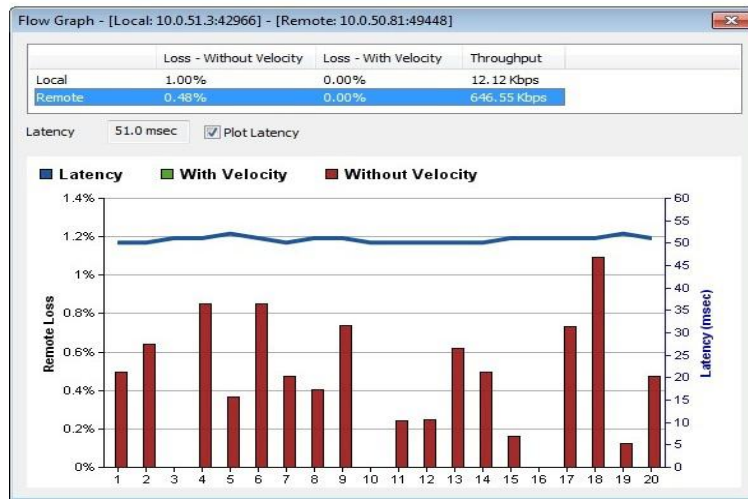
Flow Graph - [Local: 10.0.51.3:42966] - [Remote: 10.0.50.81:49448]

| | Loss - Without Velocity | Loss - With Velocity | Throughput |
|---|---|---|---|
| Local | 1.00% | 0.00% | 12.12 Kbps |
| Remote | 0.48% | 0.00% | 646.55 Kbps |

Latency 51.0 msec Plot Latency

Latency With Velocity Without Velocity

Remote Loss

1.4%
1.2%
1%
0.8%
0.6%
0.4%
0.2%
0%

1 2 3 4 5 6 7 8 9 10 11 12 13 14 15 16 17 18 19 20

Latency (msec)

60
55
50
45
40
35
30
25
20
15
10
5
0